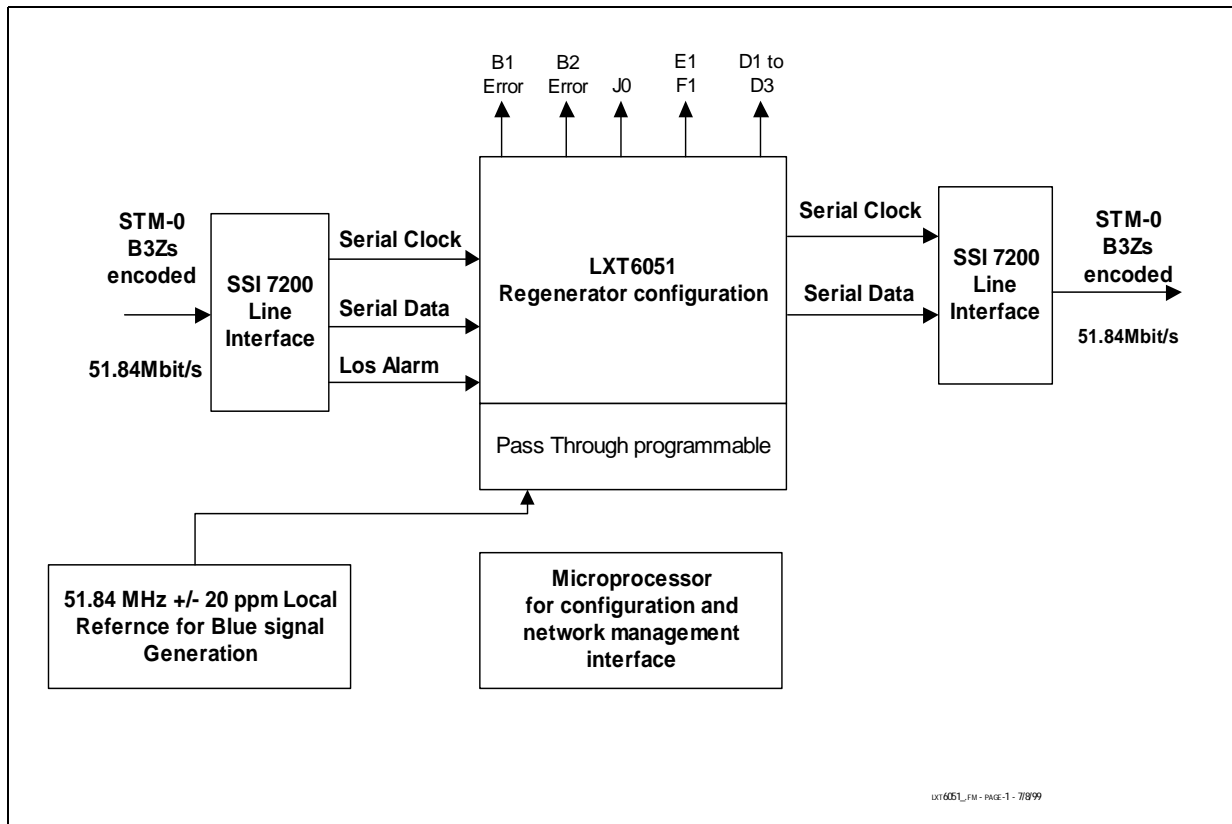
B1 Error

B2 Error

J0

E1 F1

D1 to D3

STM-0 B3Zs encoded

51.84Mbit/s

SSI 7200 Line Interface

Serial Clock

Serial Data

Los Alarm

LXT6051 Regenerator configuration

Pass Through programmable

Serial Clock

Serial Data

SSI 7200 Line Interface

STM-0 B3Zs encoded

51.84Mbit/s

51.84 MHz +/- 20 ppm Local Refernce for Blue signal Generation

Microprocessor for configuration and network management interface

LXT6051_.FM - PAGE-1 - 7/8/99